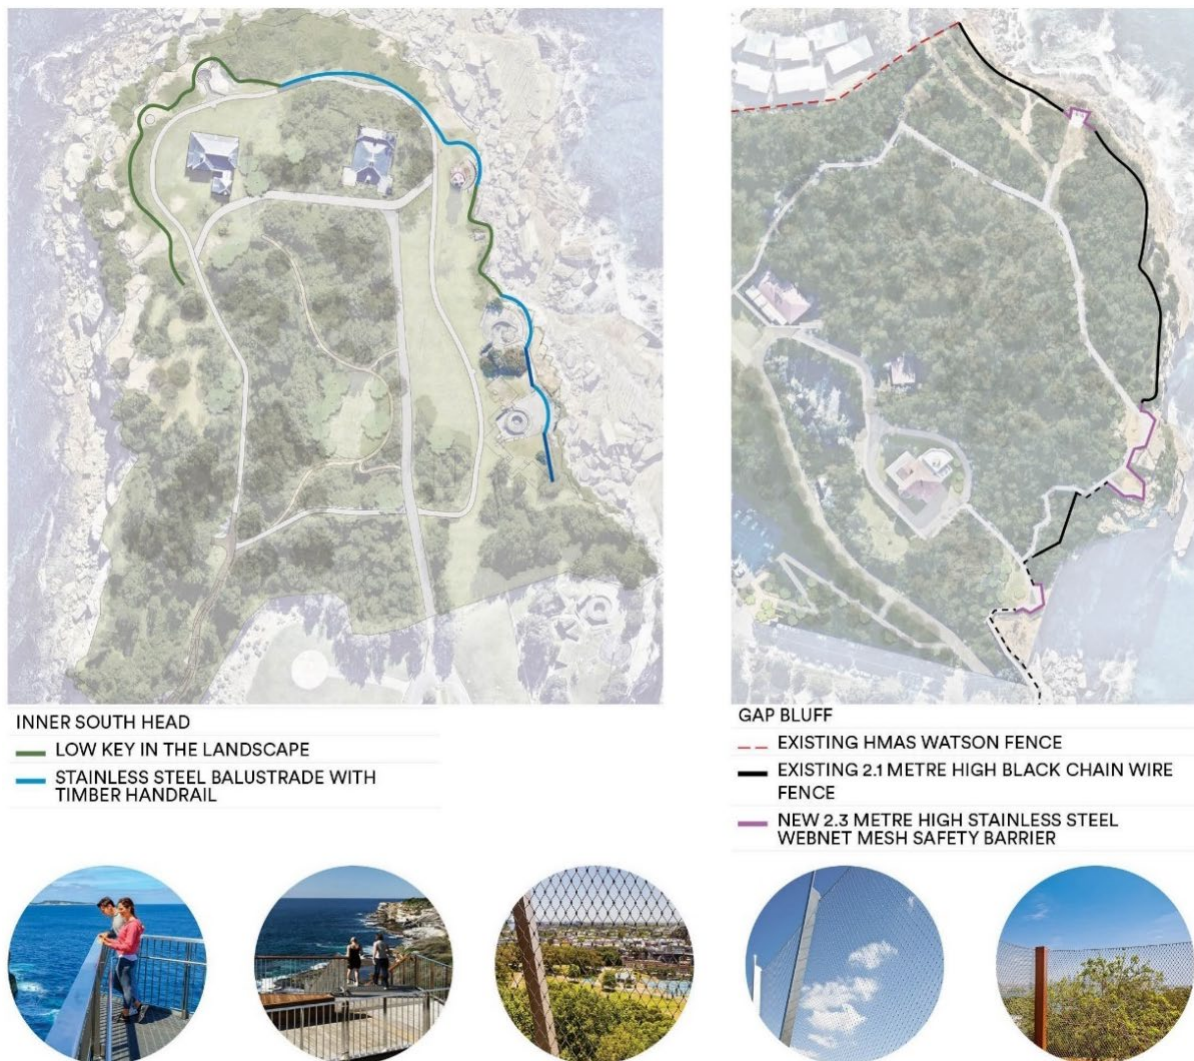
INNER SOUTH HEAD

LOW KEY IN THE LANDSCAPE

STAINLESS STEEL BALUSTRADE WITH TIMBER HANDRAIL

GAP BLUFF

EXISTING HMAS WATSON FENCE

EXISTING 2.1 METRE HIGH BLACK CHAIN WIRE FENCE

NEW 2.3 METRE HIGH STAINLESS STEEL WEBNET MESH SAFETY BARRIER